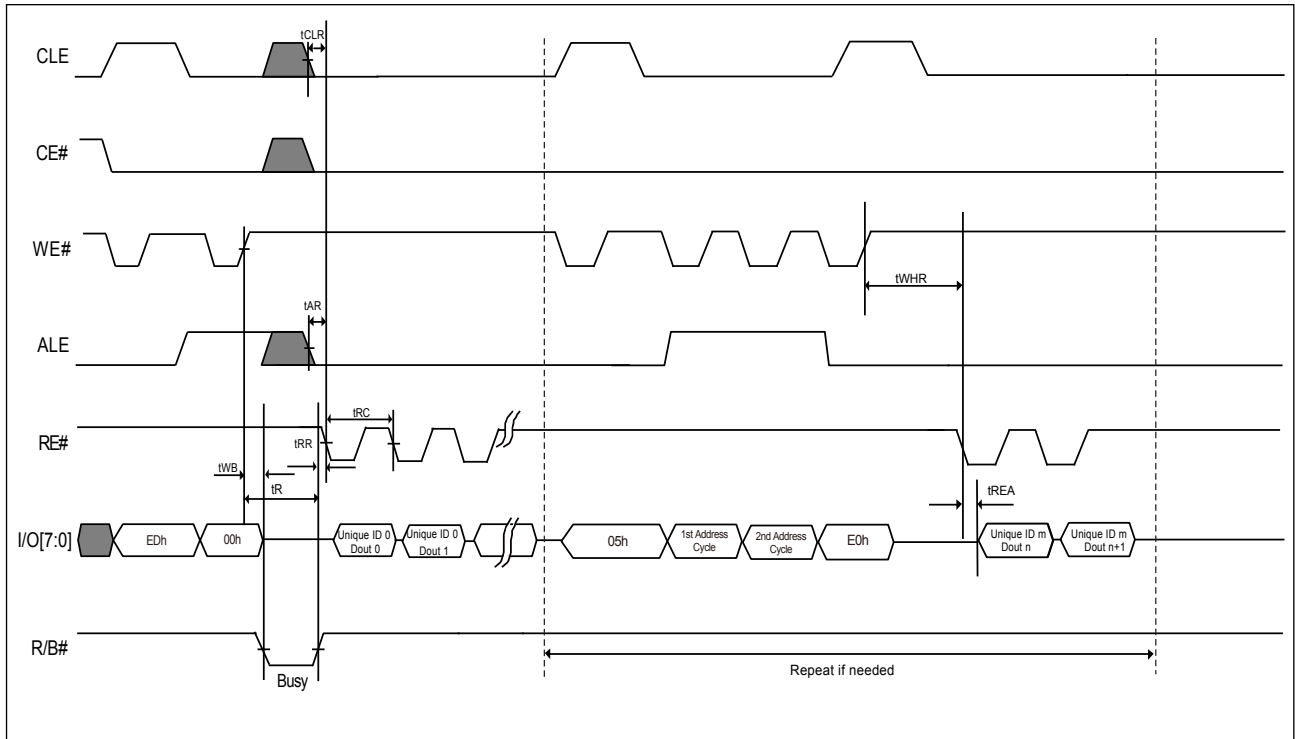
CLE
tCLR
CE#
WE#
tWHR
tAR
ALE
tRC
RE#
tRR
tWB
tR
tREA
I/O[7:0]
EDh
00h
Unique ID 0 Dout 0
Unique ID 0 Dout 1
05h
1st Address Cycle
2nd Address Cycle
E0h
Unique ID m Dout n
Unique ID m Dout n+1
R/B#
Busy
Repeat if needed